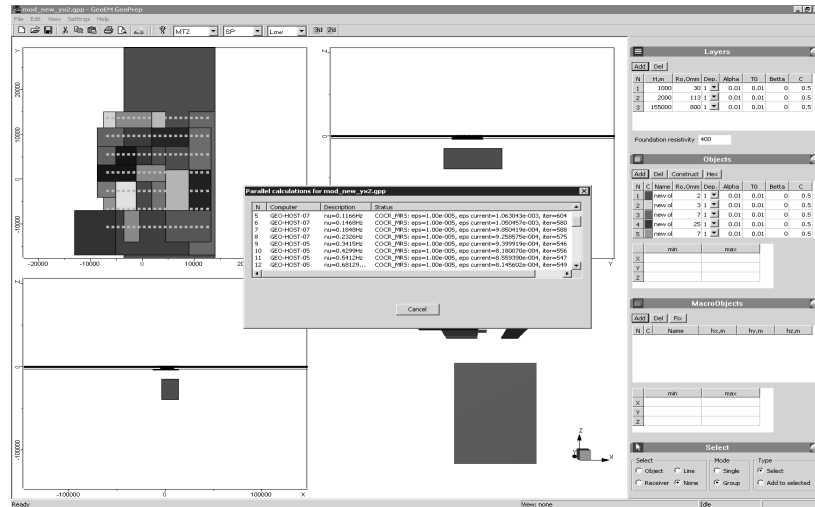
mod_new_yx2.gpp - GeoEM GeoPrep

File Edit View Settings Help

MTZ SP Low 3D 2D

Y
20000
10000
0
-10000
-20000 -10000 0 10000 20

Z
Y

Z
0
-100000
-100000 0 100000 X

Parallel calculations for mod_new_yx2.gpp

| N | Computer | Description | Status |
|---|---|---|---|
| 5 | GEO-HOST-07 | nu=0.1166Hz | COCR_MRS: eps=1.00e-005, eps current=1.063043e-003, iter=604 |
| 6 | GEO-HOST-07 | nu=0.1468Hz | COCR_MRS: eps=1.00e-005, eps current=1.050457e-003, iter=580 |
| 7 | GEO-HOST-07 | nu=0.1848Hz | COCR_MRS: eps=1.00e-005, eps current=9.850419e-004, iter=588 |
| 8 | GEO-HOST-07 | nu=0.2326Hz | COCR_MRS: eps=1.00e-005, eps current=9.258575e-004, iter=575 |
| 9 | GEO-HOST-05 | nu=0.3415Hz | COCR_MRS: eps=1.00e-005, eps current=9.399919e-004, iter=546 |
| 10 | GEO-HOST-05 | nu=0.4299Hz | COCR_MRS: eps=1.00e-005, eps current=8.180070e-004, iter=556 |
| 11 | GEO-HOST-05 | nu=0.5412Hz | COCR_MRS: eps=1.00e-005, eps current=8.559390e-004, iter=547 |
| 12 | GEO-HOST-05 | nu=0.68129... | COCR_MRS: eps=1.00e-005, eps current=8.145602e-004, iter=549 |

Cancel

Layers

Add Del

| N | H,m | Ro,Omm | Dep. | Alpha | T0 | Betta | C |
|---|---|---|---|---|---|---|---|
| 1 | 1000 | 30 | 1 | 0.01 | 0.01 | 0 | 0.5 |
| 2 | 2000 | 113 | 1 | 0.01 | 0.01 | 0 | 0.5 |
| 3 | 155000 | 800 | 1 | 0.01 | 0.01 | 0 | 0.5 |

Foundation resistivity 400

Objects

Add Del Construct Hex

| N | C | Name | Ro,Omm | Dep. | Alpha | T0 | Betta | C |
|---|---|---|---|---|---|---|---|---|
| 1 | | new ol | 2 | 1 | 0.01 | 0.01 | 0 | 0.5 |
| 2 | | new ol | 3 | 1 | 0.01 | 0.01 | 0 | 0.5 |
| 3 | | new ol | 7 | 1 | 0.01 | 0.01 | 0 | 0.5 |
| 4 | | new ol | 25 | 1 | 0.01 | 0.01 | 0 | 0.5 |
| 5 | | new ol | 7 | 1 | 0.01 | 0.01 | 0 | 0.5 |

| | min | max |
|---|---|---|
| X | | |
| Y | | |
| Z | | |

MacroObjects

Add Del Fix

| N | C | Name | hx,m | hy,m | hz,m |
|---|---|---|---|---|---|

| | min | max |
|---|---|---|
| X | | |
| Y | | |
| Z | | |

Select

Select
Object Line
Receiver None

Mode
Single
Group

Type
Select
Add to selected

Ready | View: none | Idle